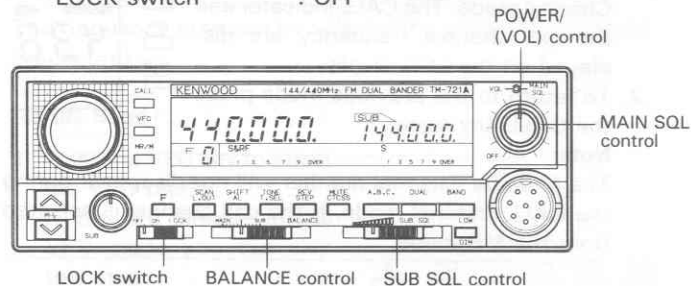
LOCK switch : OFF

POWER/ (VOL) control

KENWOOD 144/440MHz FM DUAL BANDER TM-721A

CALL

VFO

MR/M

440.000.

SUB

144.000.

F 0

S/RF

1 3 5 7 9 OVER

S

1 3 5 7 9 OVER

VOL

MAIN SQL

OFF

MAIN SQL control

F

SCAN L.OUT

SHIFT AL

TONE T.SEL

REV STEP

MUTE CTCSS

A.B.C.

DUAL

BAND

SUB

ON

LOCK

MAIN

SUB

BALANCE

SUB SQL

LOW

DIM

LOCK switch

BALANCE control

SUB SQL control